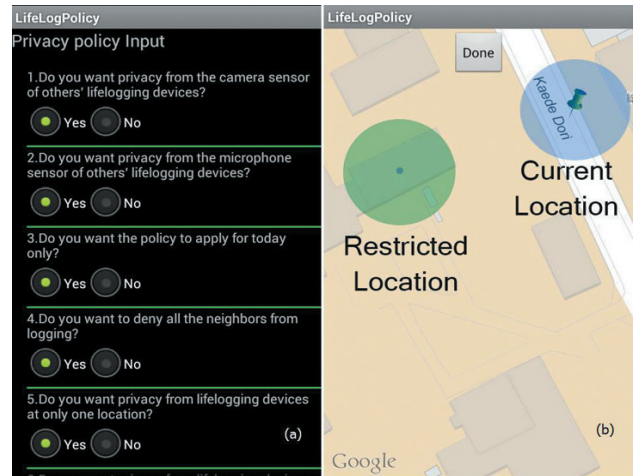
LifeLogPolicy

Privacy policy Input

1.Do you want privacy from the camera sensor of others' lifelogging devices?

Yes No

2.Do you want privacy from the microphone sensor of others' lifelogging devices?

Yes No

3.Do you want the policy to apply for today only?

Yes No

4.Do you want to deny all the neighbors from logging?

Yes No

5.Do you want privacy from lifelogging devices at only one location?

Yes No

(a)

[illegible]

LifeLogPolicy

Done

Kaede Dori

Current Location

Restricted Location

Google

(b)